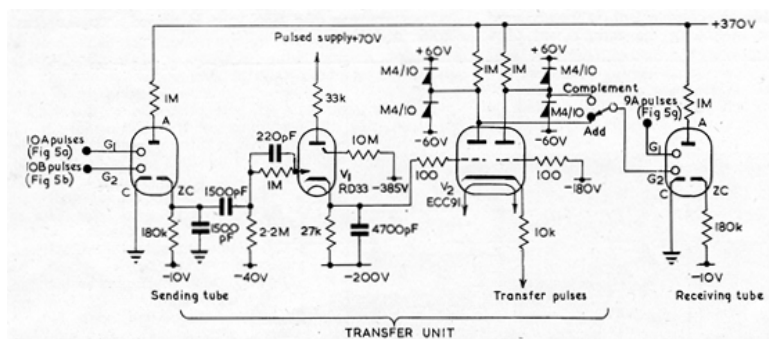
+370V
Pulsed supply +70V
+60V
+60V
M4/10
M4/10
M4/10
M4/10
1M
1M
1M
1M
33k
Complement
9A pulses (Fig 5g)
Add
-60V
-60V
10A pulses (Fig 5a)
10B pulses (Fig 5b)
G1
G2
A
C
ZC
220pF
1M
10M
V1
RD33
-385V
100
100
V2
ECC91
-180V
G1
G2
A
C
ZC
180k
1500pF
1500 pF
2·2M
27k
4700pF
10k
180k
-10V
-40V
-200V
-10V
Sending tube
Transfer pulses
Receiving tube
TRANSFER UNIT